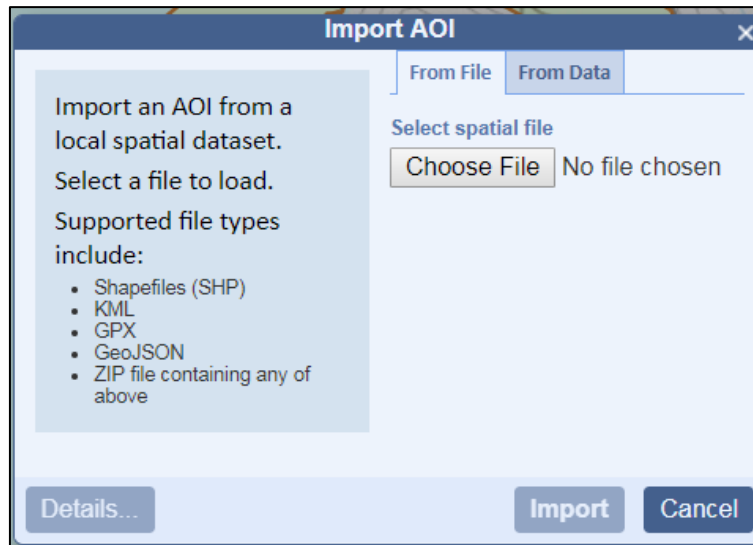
Import AOI

×

Import an AOI from a local spatial dataset.

Select a file to load.

Supported file types include:

- Shapefiles (SHP)
- KML
- GPX
- GeoJSON
- ZIP file containing any of above

From File

From Data

Select spatial file

Choose File No file chosen

Details...

Import

Cancel